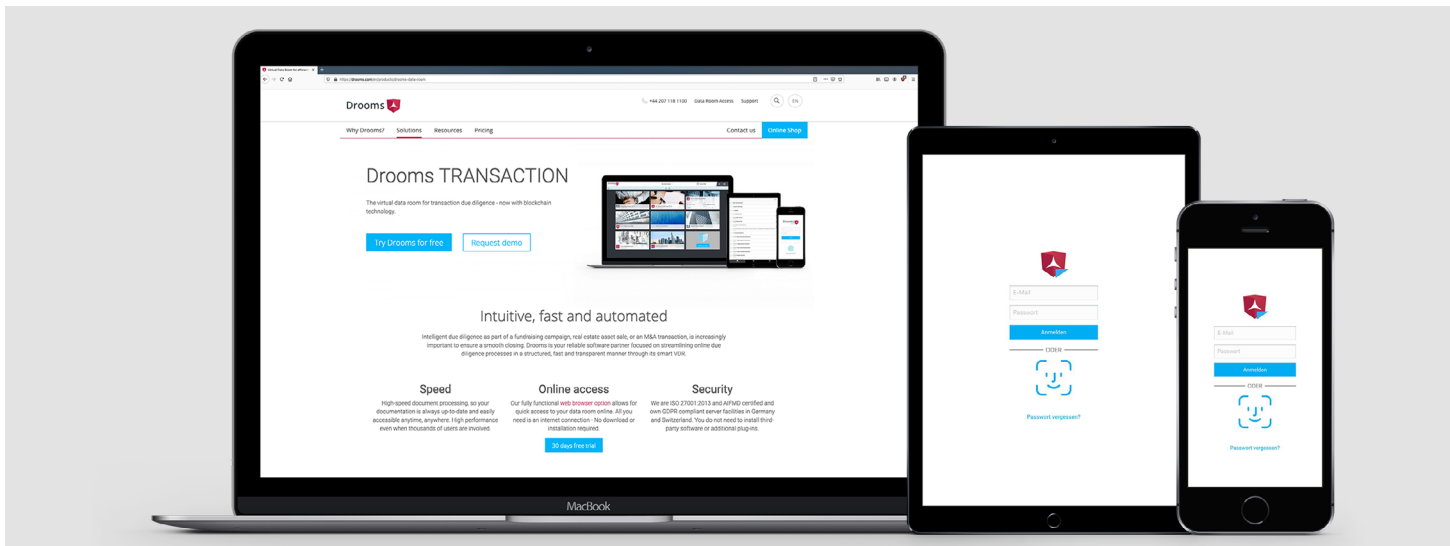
https://drooms.com/en/products/drooms-data-room

Drooms

+44 207 118 1100 Data Room Access Support EN

Why Drooms? Solutions Resources Pricing Contact us Online Shop

Drooms TRANSACTION

The virtual data room for transaction due diligence - now with blockchain technology.

Try Drooms for free Request demo

Intuitive, fast and automated

Intelligent due diligence as part of a fundraising campaign, real estate asset sale, or an M&A transaction, is increasingly important to ensure a smooth closing. Drooms is your reliable software partner focused on streamlining online due diligence processes in a structured, fast and transparent manner through its smart VDR.

Speed

High-speed document processing, so your documentation is always up-to-date and easily accessible anytime, anywhere. High performance even when thousands of users are involved.

Online access

Our fully functional web browser option allows for quick access to your data room online. All you need is an internet connection - No download or installation required.

30 days free trial

Security

We are ISO 27001:2013 and AIFMD certified and own GDPR compliant server facilities in Germany and Switzerland. You do not need to install third-party software or additional plug-ins.

MacBook

E-Mail
Passwort
Anmelden
ODER
Passwort vergessen?

E-Mail
Passwort
Anmelden
ODER
Passwort vergessen?